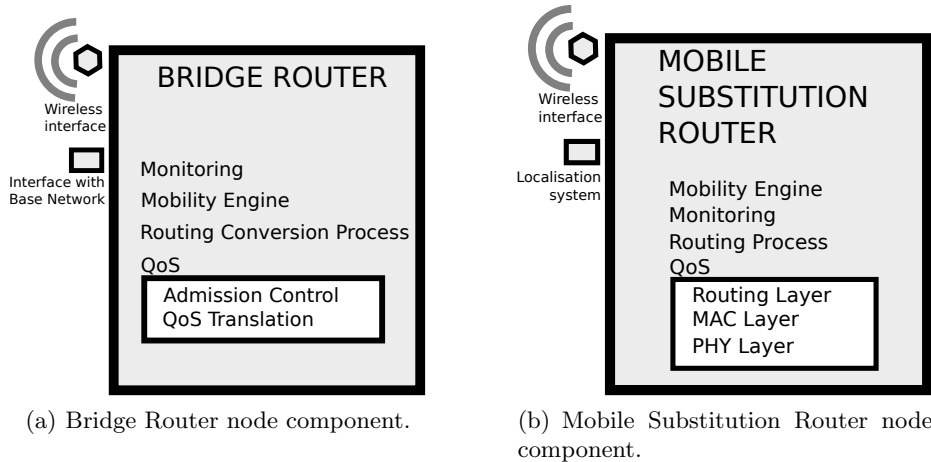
Wireless interface

Interface with Base Network

BRIDGE ROUTER

Monitoring
Mobility Engine
Routing Conversion Process
QoS

Admission Control
QoS Translation

(a) Bridge Router node component.

Wireless interface

Localisation system

MOBILE SUBSTITUTION ROUTER

Mobility Engine
Monitoring
Routing Process
QoS

Routing Layer
MAC Layer
PHY Layer

(b) Mobile Substitution Router node component.